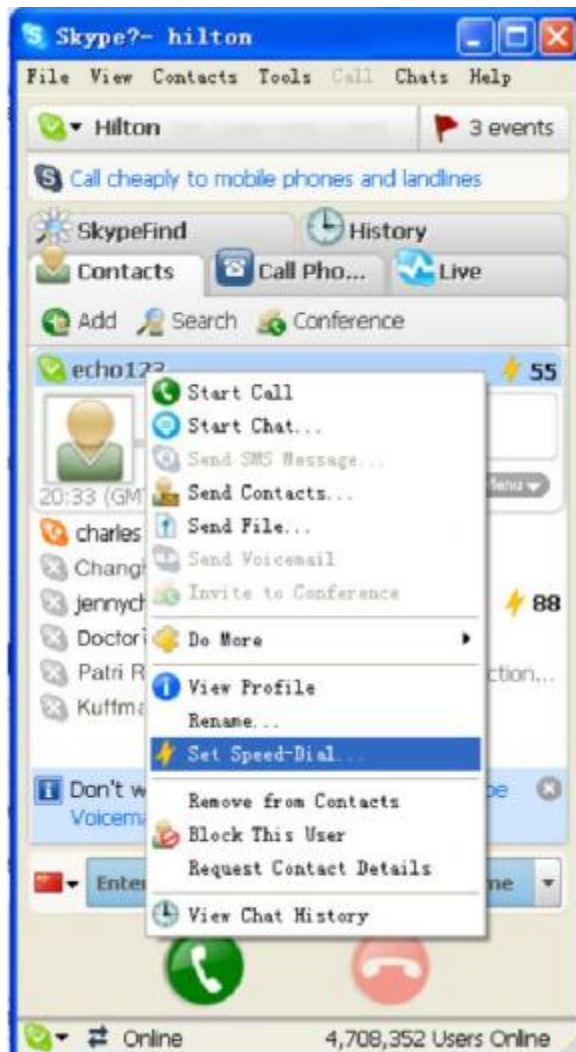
Skype?- hilton

File View Contacts Tools Call Chats Help

Hilton

3 events

Call cheaply to mobile phones and landlines

SkypeFind

History

Contacts

Call Pho...

Live

Add Search Conference

echo123

55

20:33 (GM

charles

Changi

jennych

88

Doctor

Patri R

ction...

Kuffma

Don't w

Voicema

Enter

Start Call
Start Chat...
Send SMS Message...
Send Contacts...
Send File...
Send Voicemail
Invite to Conference
Do More
View Profile
Rename...
Set Speed-Dial...
Remove from Contacts
Block This User
Request Contact Details
View Chat History

Online

4,708,352 Users Online